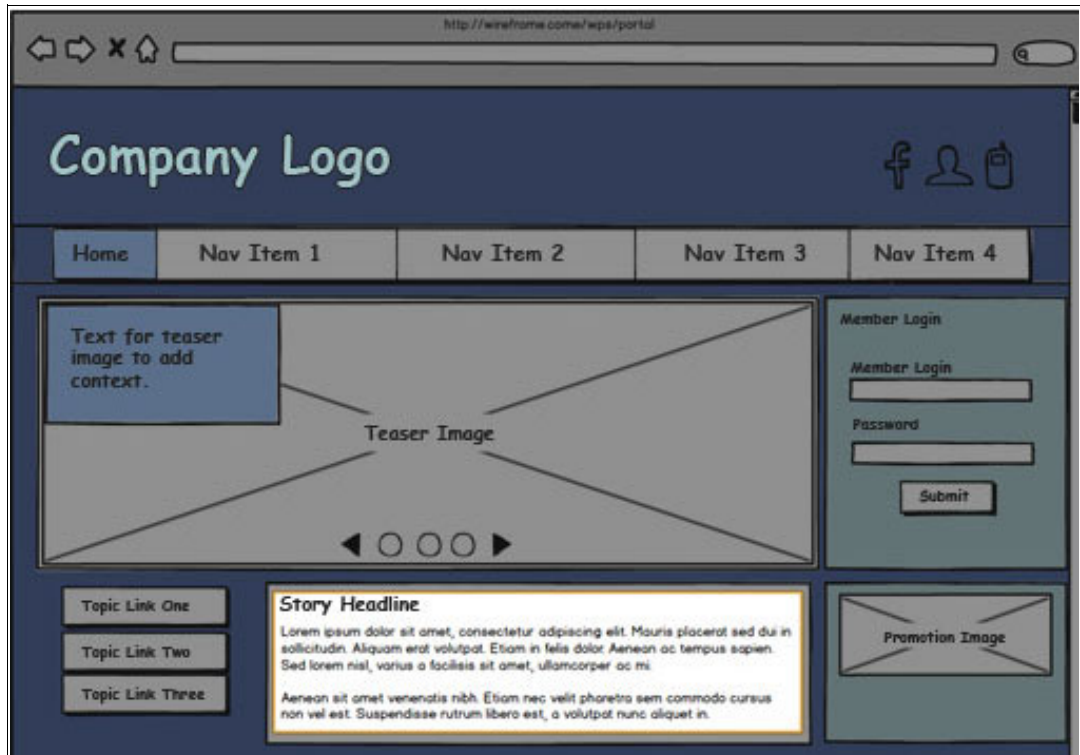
http://wireframe.come/wps/portal

Company Logo

Home
Nav Item 1
Nav Item 2
Nav Item 3
Nav Item 4

Text for teaser image to add context.

Teaser Image

Member Login

Member Login

Password

Submit

Topic Link One
Topic Link Two
Topic Link Three

Story Headline

Lorem ipsum dolor sit amet, consectetur adipiscing elit. Mauris placerat sed dui in sollicitudin. Aliquam erat volutpat. Etiam in felis dolor. Aenean ac tempus sapien. Sed lorem nisl, varius a facilisis sit amet, ullamcorper ac mi.

Aenean sit amet venenatis nibh. Etiam nec velit pharetra sem commodo cursus non vel est. Suspendisse rutrum libero est, a volutpat nunc aliquet in.

Promotion Image